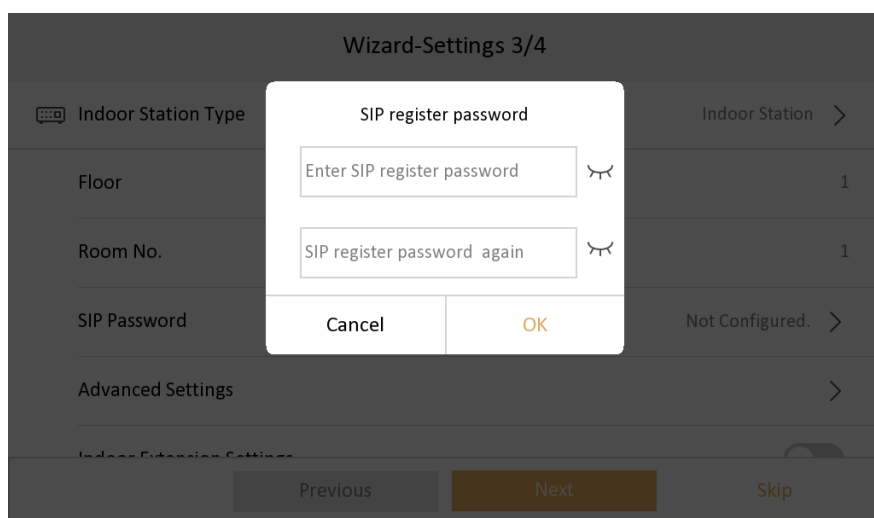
Wizard-Settings 3/4

Indoor Station Type

Indoor Station

Floor

1

Room No.

1

SIP Password

Not Configured.

Advanced Settings

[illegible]

Previous

Next

Skip

SIP register password

Enter SIP register password

SIP register password again

Cancel

OK